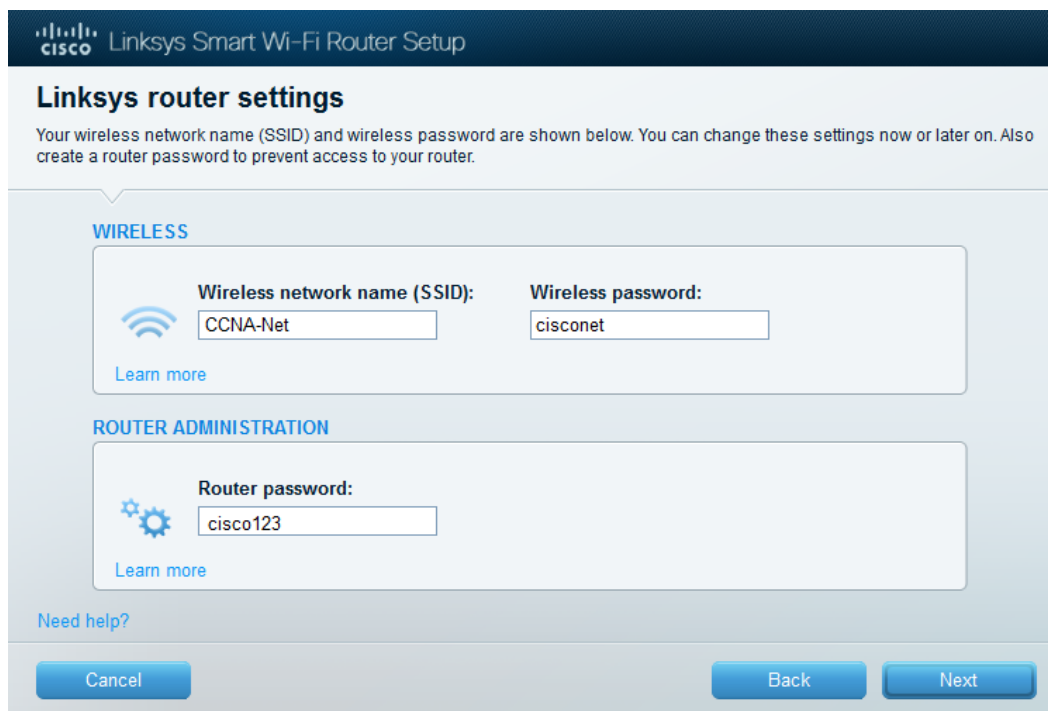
cisco Linksys Smart Wi-Fi Router Setup

Linksys router settings

Your wireless network name (SSID) and wireless password are shown below. You can change these settings now or later on. Also create a router password to prevent access to your router.

WIRELESS

Wireless network name (SSID):
CCNA-Net

Wireless password:
cisconet

Learn more

ROUTER ADMINISTRATION

Router password:
cisco123

Learn more

Need help?

Cancel

Back

Next